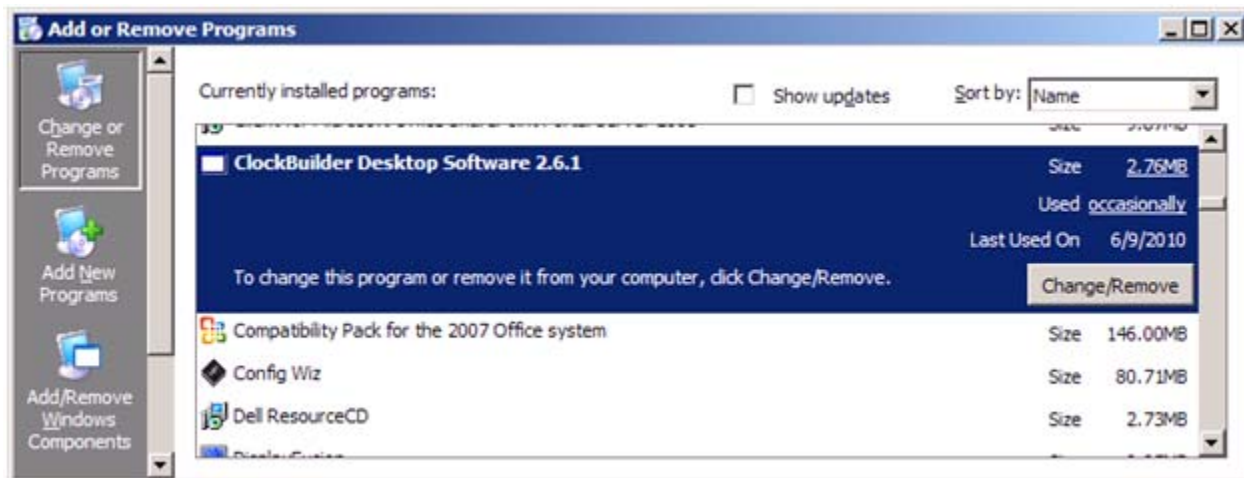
Add or Remove Programs

Change or Remove Programs

Add New Programs

Add/Remove Windows Components

Currently installed programs:

Show updates

Sort by: Name

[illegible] Size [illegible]

ClockBuilder Desktop Software 2.6.1 Size 2.76MB

Used occasionally

Last Used On 6/9/2010

To change this program or remove it from your computer, click Change/Remove.

Change/Remove

Compatibility Pack for the 2007 Office system Size 146.00MB

Config Wiz Size 80.71MB

Dell ResourceCD Size 2.73MB

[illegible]